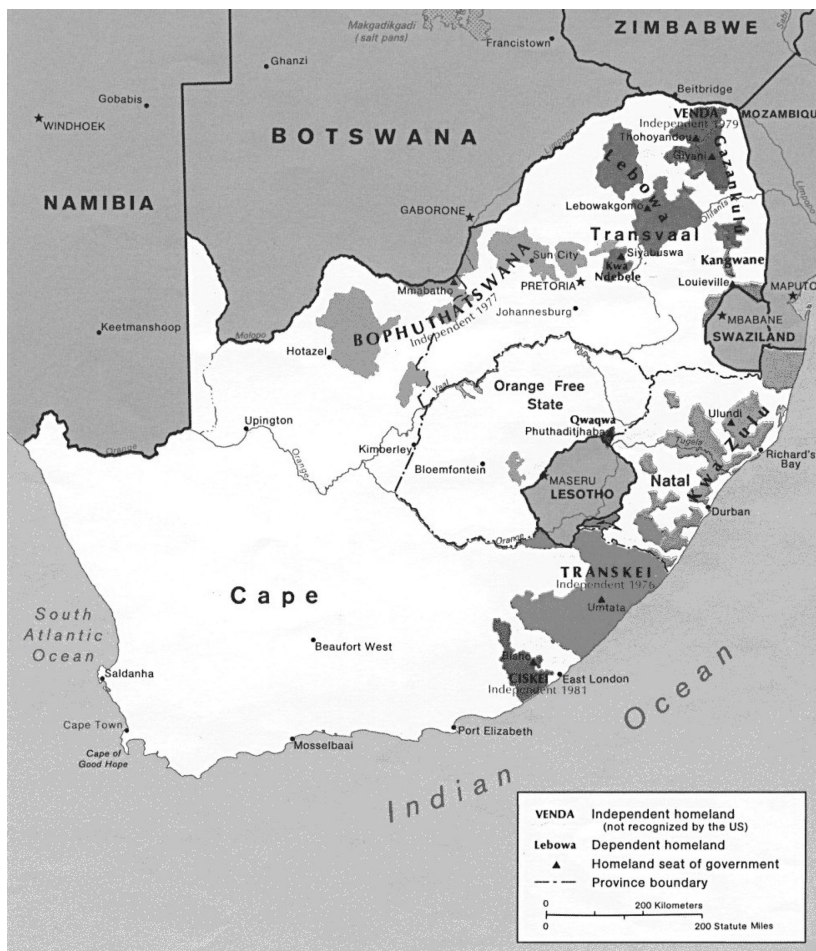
ZIMBABWE

Makgadikgadi (salt pans)

Francistown

Ghanzi

Gobabis

WINDHOEK

BOTSWANA

NAMIBIA

Beitbridge

VENDA Independent 1979

MOZAMBIQU

Thohoyandou

Giyani

Lebowa

Gazankulu

Lebowakgomo

Limpopo

Olifants

GABORONE

Transvaal

Siyabuswa

Kangwane

Sun City

KwaNdebele

PRETORIA

Louieville

MAPUTO

Mmabatho

BOPHUTHATSWANA Independent 1977

Johannesburg

MBABANE

SWAZILAND

Keetmanshoop

Molopo

Hotazel

Vaal

Orange Free State

Ulundi

Upington

Orange

Qwaqwa

Phuthaditjhaba

KwaZulu

Tugela

Richard's Bay

Kimberley

Bloemfontein

MASERU LESOTHO

Natal

Durban

Orange

TRANSKEI Independent 1976

Cape

Umtata

South Atlantic Ocean

Beaufort West

Bisho

CISKEI Independent 1981

East London

Saldanha

Indian Ocean

Cape Town

Port Elizabeth

Cape of Good Hope

Mosselbaai

| | |
|---|---|
| VENDA | Independent homeland (not recognized by the US) |
| Lebowa | Dependent homeland |
| ▲ | Homeland seat of government |
| | Province boundary |

0 200 Kilometers
0 200 Statute Miles